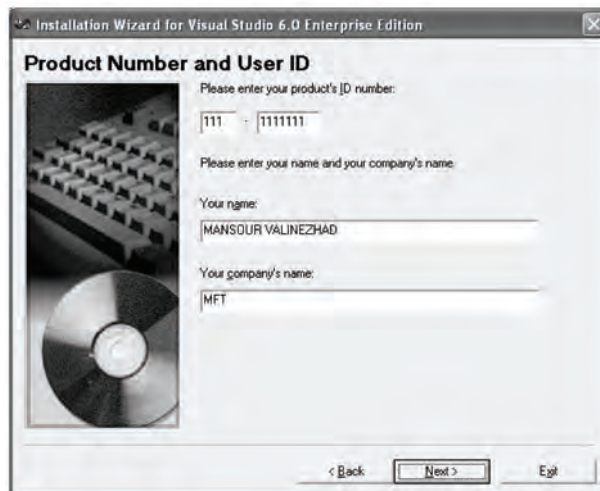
Installation Wizard for Visual Studio 6.0 Enterprise Edition

Product Number and User ID

Please enter your product's ID number:

111 - 1111111

Please enter your name and your company's name.

Your name:

MANSOUR VALINEZHAD

Your company's name:

MFT

< Back

Next >

Exit